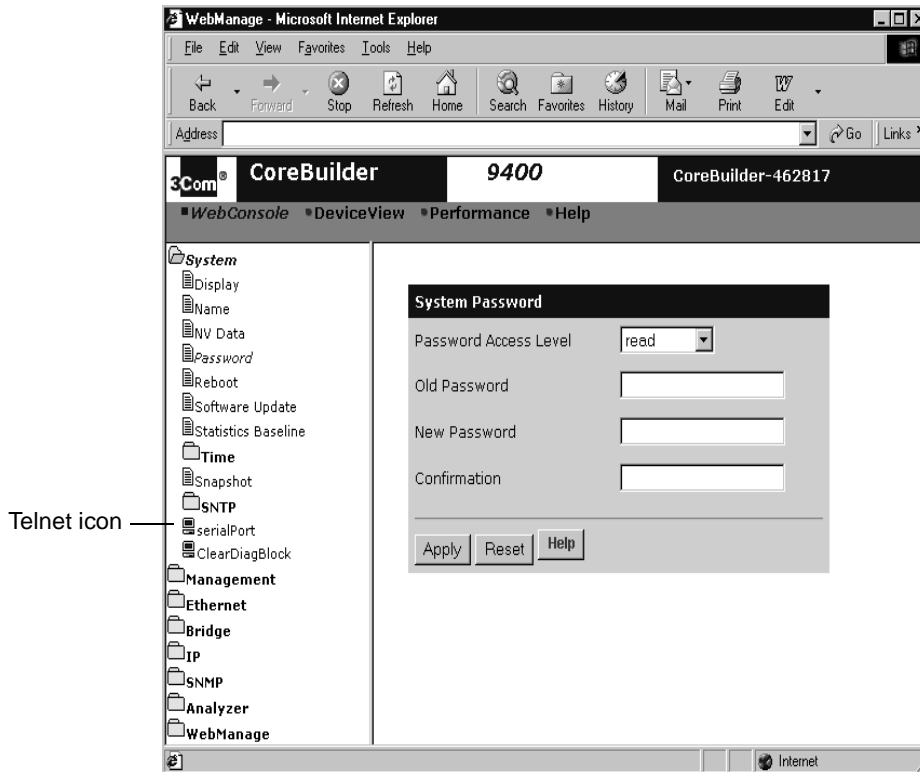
WebManage - Microsoft Internet Explorer

File Edit View Favorites Tools Help

Back Forward Stop Refresh Home Search Favorites History Mail Print Edit

Address

Go Links

3Com® CoreBuilder 9400 CoreBuilder-462817

WebConsole DeviceView Performance Help

System
Display
Name
NV Data
Password
Reboot
Software Update
Statistics Baseline
Time
Snapshot
SNTP
serialPort
ClearDiagBlock
Management
Ethernet
Bridge
IP
SNMP
Analyzer
WebManage

Telnet icon

System Password

| | |
|---|---|
| Password Access Level | read |
| Old Password | |
| New Password | |
| Confirmation | |

Apply Reset Help

Internet